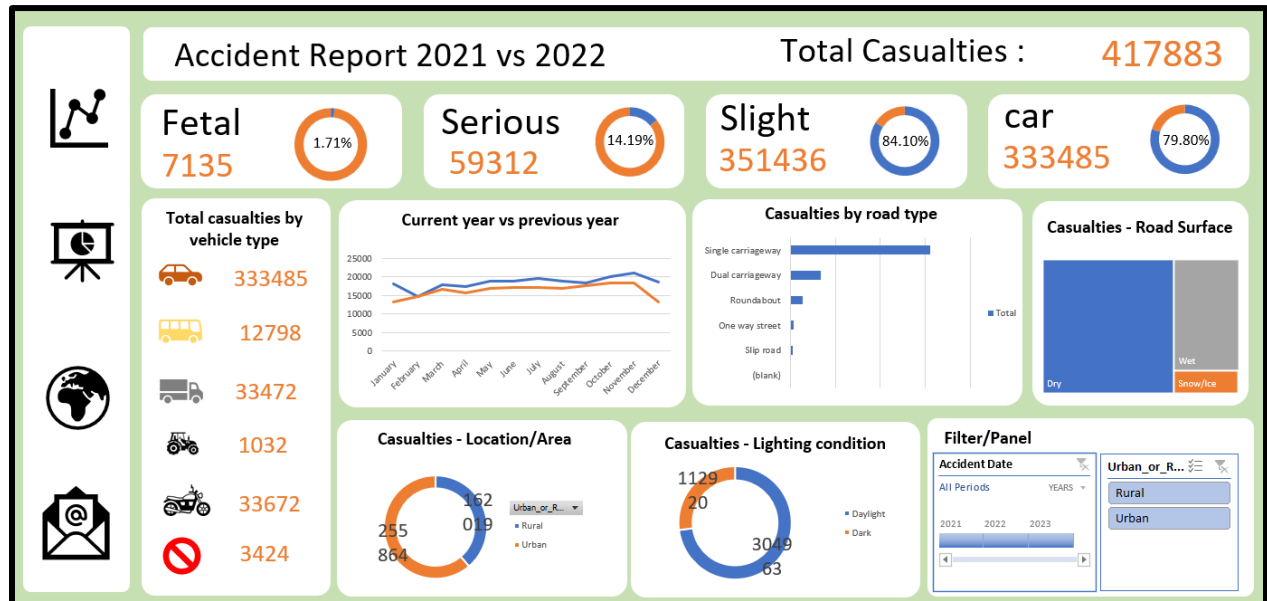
Accident Report 2021 vs 2022

Total Casualties : 417883

Fetal 7135 1.71%

Serious 59312 14.19%

Slight 351436 84.10%

car 333485 79.80%

Total casualties by vehicle type

333485

12798

33472

1032

33672

3424

Current year vs previous year

25000
20000
15000
10000
5000
0

January February March April May June July August September October November December

Casualties by road type

Single carriageway
Dual carriageway
Roundabout
One way street
Slip road
(blank)

Total

Casualties - Road Surface

Dry
Wet
Snow/Ice

Casualties - Location/Area

162 019
255 864

Urban_or_R...
Rural
Urban

Casualties - Lighting condition

1129 20
3049 63

Daylight
Dark

Filter/Panel

Accident Date
All Periods
YEARS
2021 2022 2023

Urban_or_R...
Rural
Urban